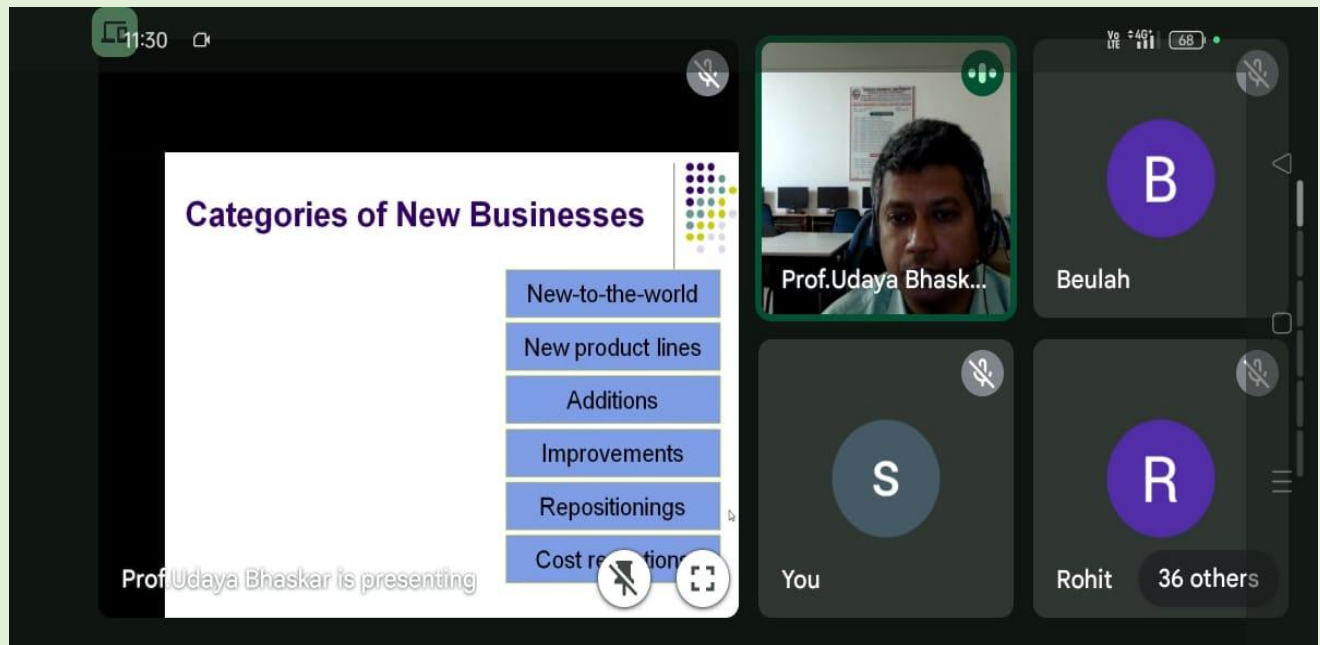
11:30

68

Categories of New Businesses

New-to-the-world

New product lines

Additions

Improvements

Repositionings

Cost r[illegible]tion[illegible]

Prof.Udaya Bhaskar is presenting

Prof.Udaya Bhask...

B

Beulah

S

You

R

Rohit

36 others